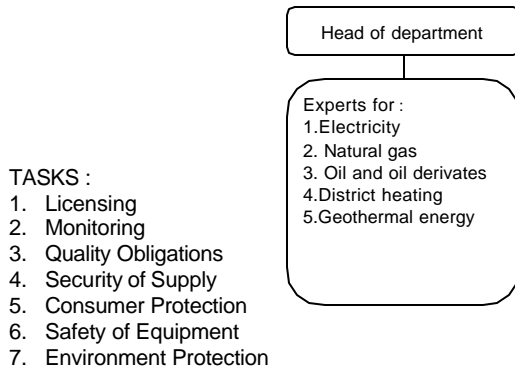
Head of department

Experts for :
1.Electricity
2. Natural gas
3. Oil and oil derivates
4.District heating
5.Geothermal energy

TASKS :
1. Licensing
2. Monitoring
3. Quality Obligations
4. Security of Supply
5. Consumer Protection
6. Safety of Equipment
7. Environment Protection